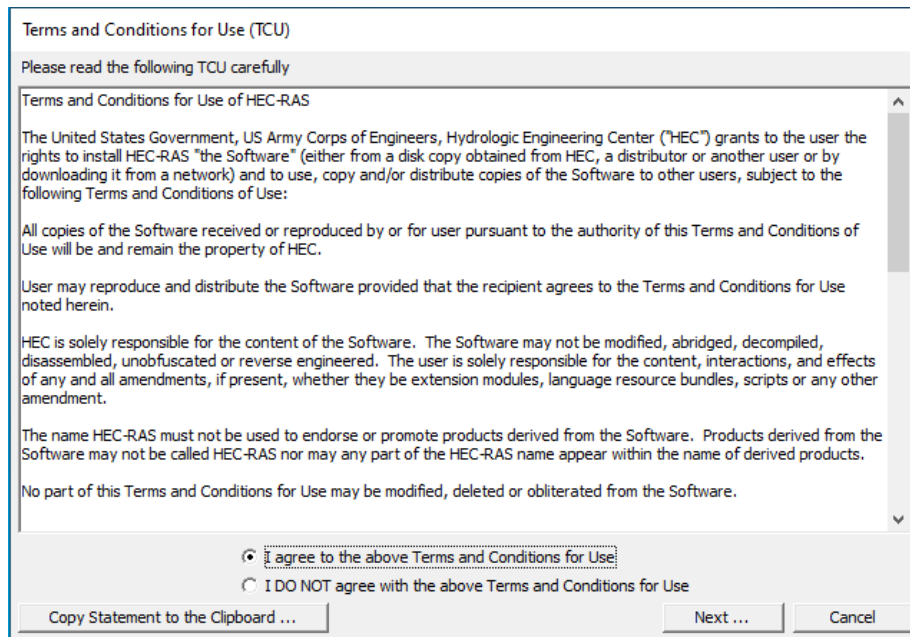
Terms and Conditions for Use (TCU)

Please read the following TCU carefully

Terms and Conditions for Use of HEC-RAS

The United States Government, US Army Corps of Engineers, Hydrologic Engineering Center ("HEC") grants to the user the rights to install HEC-RAS "the Software" (either from a disk copy obtained from HEC, a distributor or another user or by downloading it from a network) and to use, copy and/or distribute copies of the Software to other users, subject to the following Terms and Conditions of Use:

All copies of the Software received or reproduced by or for user pursuant to the authority of this Terms and Conditions of Use will be and remain the property of HEC.

User may reproduce and distribute the Software provided that the recipient agrees to the Terms and Conditions for Use noted herein.

HEC is solely responsible for the content of the Software. The Software may not be modified, abridged, decompiled, disassembled, unobfuscated or reverse engineered. The user is solely responsible for the content, interactions, and effects of any and all amendments, if present, whether they be extension modules, language resource bundles, scripts or any other amendment.

The name HEC-RAS must not be used to endorse or promote products derived from the Software. Products derived from the Software may not be called HEC-RAS nor may any part of the HEC-RAS name appear within the name of derived products.

No part of this Terms and Conditions for Use may be modified, deleted or obliterated from the Software.

I agree to the above Terms and Conditions for Use

I DO NOT agree with the above Terms and Conditions for Use

Copy Statement to the Clipboard ...

Next ...

Cancel